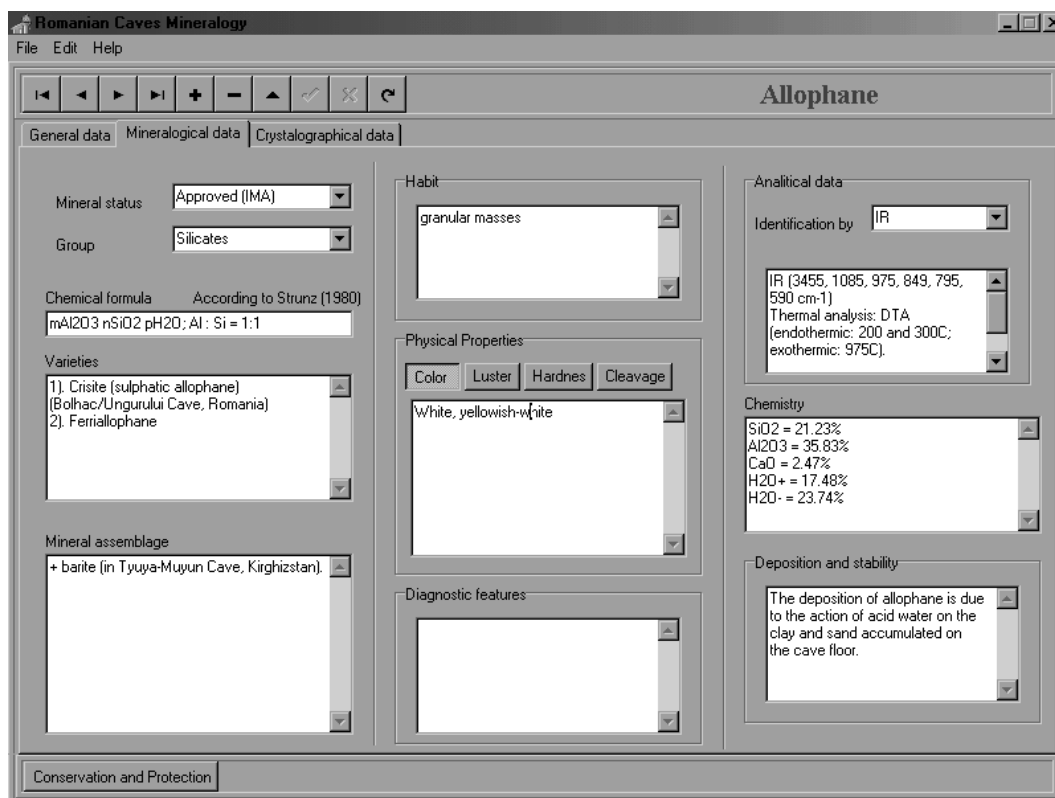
Romanian Caves Mineralogy

File Edit Help

Allophane

General data | Mineralogical data | Crystalographical data

Mineral status Approved (IMA)

Group Silicates

Chemical formula According to Strunz (1980)

mAl2O3 nSiO2 pH2O; Al : Si = 1:1

Varieties

1). Crisite (sulphatic allophane) (Bolhac/Ungurului Cave, Romania)
2). Ferriallophane

Mineral assemblage

+ barite (in Tyuya-Muyun Cave, Kirghizstan).

Habit

granular masses

Physical Properties

Color | Luster | Hardnes | Cleavage

White, yellowish-white

Diagnostic features

Analitical data

Identification by IR

IR (3455, 1085, 975, 849, 795, 590 cm-1)
Thermal analysis: DTA (endothermic: 200 and 300C; exothermic: 975C).

Chemistry

SiO2 = 21.23%
Al2O3 = 35.83%
CaO = 2.47%
H2O+ = 17.48%
H2O- = 23.74%

Deposition and stability

The deposition of allophane is due to the action of acid water on the clay and sand accumulated on the cave floor.

Conservation and Protection